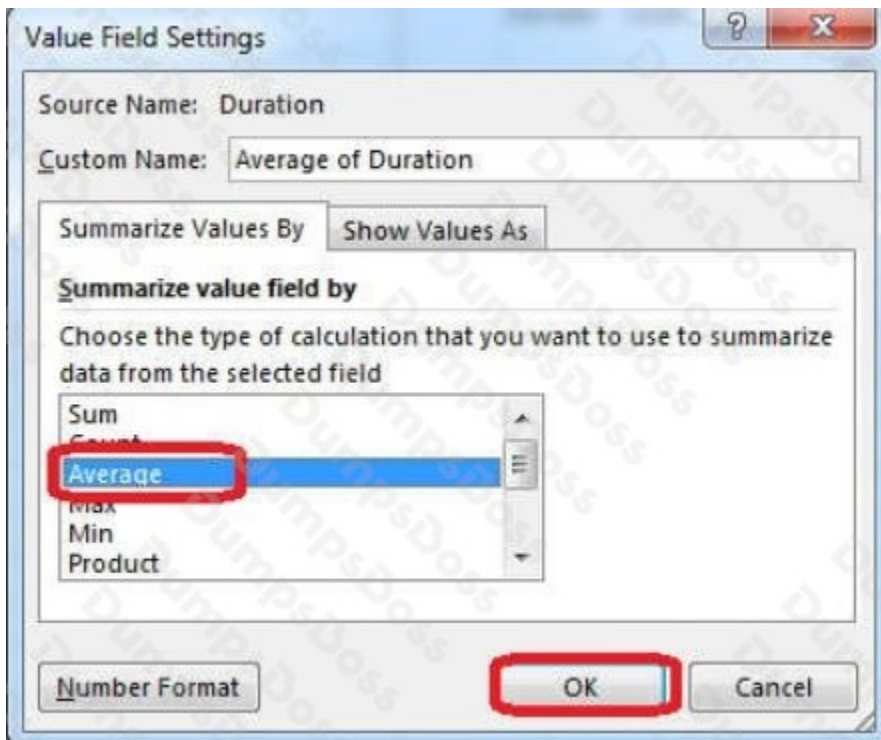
Value Field Settings

?

X

Source Name: Duration

Custom Name: Average of Duration

Summarize Values By

Show Values As

Summarize value field by

Choose the type of calculation that you want to use to summarize data from the selected field

Sum
Count
Average
Max
Min
Product

Number Format

OK

Cancel

DumpsBoss